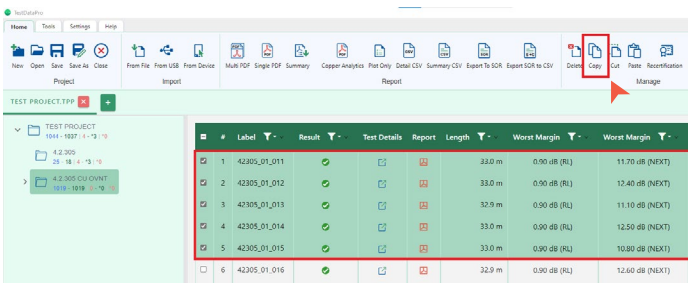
TestDataPro

Home | Tools | Settings | Help

New | Open | Save | Save As | Close
Project

From File | From USB | From Device
Import

Multi PDF | Single PDF | Summary | Copper Analytics | Plot Only | Detail CSV | Summary CSV | Export To SOR | Export SOR to CSV
Report

Delete | Copy | Cut | Paste | Recertification
Manage

TEST PROJECT.TPP

TEST PROJECT
1044 · 1037 / 4 · *3 / *0

4.2.305
25 · 18 / 4 · *3 / *0

4.2.305 CU OVNT
1019 · 1019 / 0 · *0 / *0

| | # | Label | Result | Test Details | Report | Length | Worst Margin | Worst Margin |
|---|---|---|---|---|---|---|---|---|
| ☑ | 1 | 42305_01_011 | | | | 33.0 m | 0.90 dB (RL) | 11.70 dB (NEXT) |
| ☑ | 2 | 42305_01_012 | | | | 33.0 m | 0.90 dB (RL) | 12.40 dB (NEXT) |
| ☑ | 3 | 42305_01_013 | | | | 32.9 m | 0.90 dB (RL) | 11.10 dB (NEXT) |
| ☑ | 4 | 42305_01_014 | | | | 33.0 m | 0.90 dB (RL) | 12.50 dB (NEXT) |
| ☑ | 5 | 42305_01_015 | | | | 33.0 m | 0.90 dB (RL) | 10.80 dB (NEXT) |
| ☐ | 6 | 42305_01_016 | | | | 32.9 m | 0.90 dB (RL) | 12.60 dB (NEXT) |